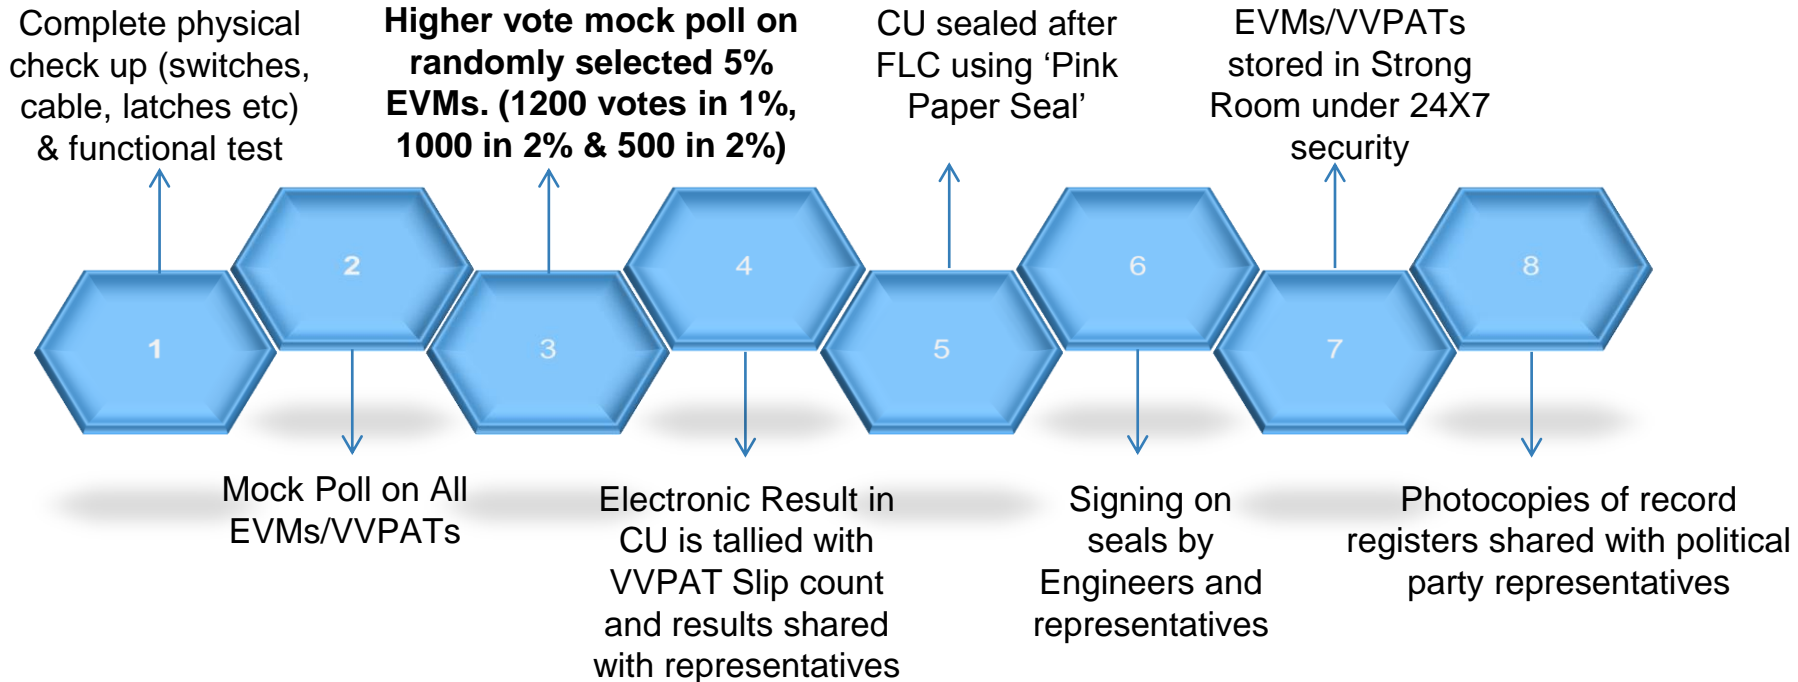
Complete physical check up (switches, cable, latches etc) & functional test

Higher vote mock poll on randomly selected 5% EVMs. (1200 votes in 1%, 1000 in 2% & 500 in 2%)

CU sealed after FLC using 'Pink Paper Seal'

EVMs/VVPATs stored in Strong Room under 24X7 security

1

2

3

4

5

6

7

8

Mock Poll on All EVMs/VVPATs

Electronic Result in CU is tallied with VVPAT Slip count and results shared with representatives

Signing on seals by Engineers and representatives

Photocopies of record registers shared with political party representatives